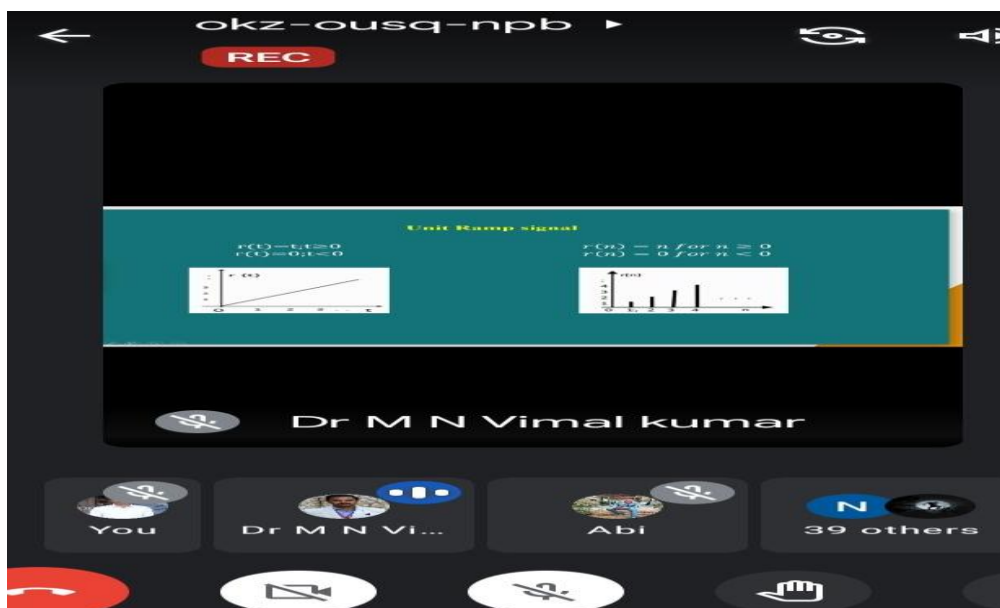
okz-ousq-npb

REC

Unit Ramp signal

r(t)=t;t≥0
r(t)=0;t<0

$r(n) = n$ for $n \geq 0$
$r(n) = 0$ for $n < 0$

r(t)

0 1 2 3 t

r(n)

0 1 2 3 4 n

Dr M N Vimal kumar

You

Dr M N Vi...

Abi

N

39 others